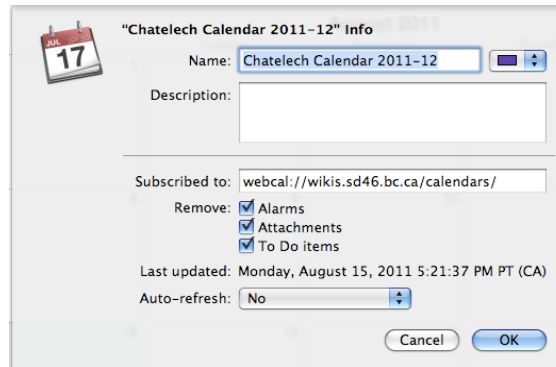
JUL
17

"Chatelech Calendar 2011-12" Info

Name: Chatelech Calendar 2011-12

Description:

Subscribed to: webcal://wikis.sd46.bc.ca/calendars/

Remove: Alarms
Attachments
To Do items

Last updated: Monday, August 15, 2011 5:21:37 PM PT (CA)

Auto-refresh: No

Cancel OK